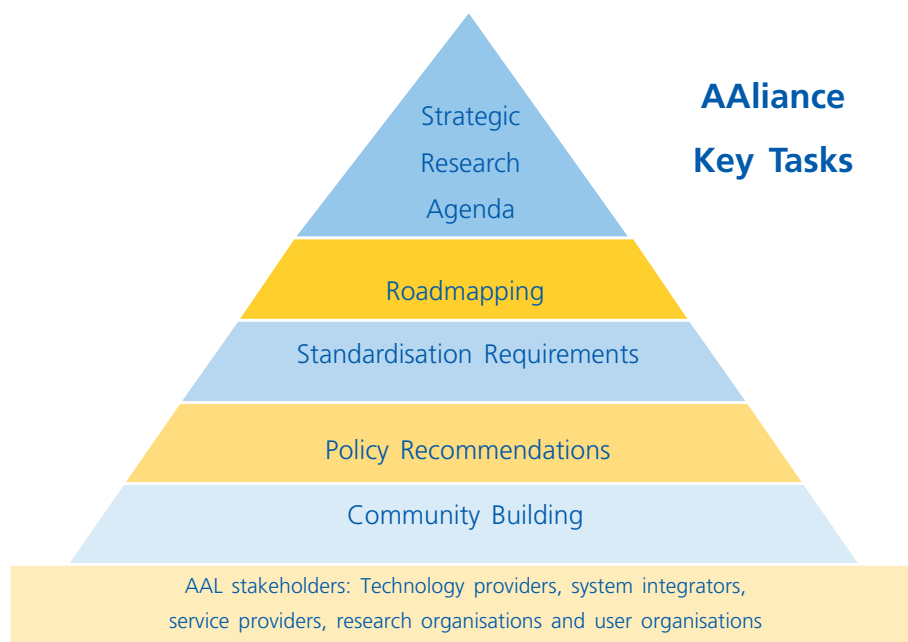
AAliance Key Tasks

Strategic Research Agenda

Roadmapping

Standardisation Requirements

Policy Recommendations

Community Building

AAL stakeholders: Technology providers, system integrators, service providers, research organisations and user organisations